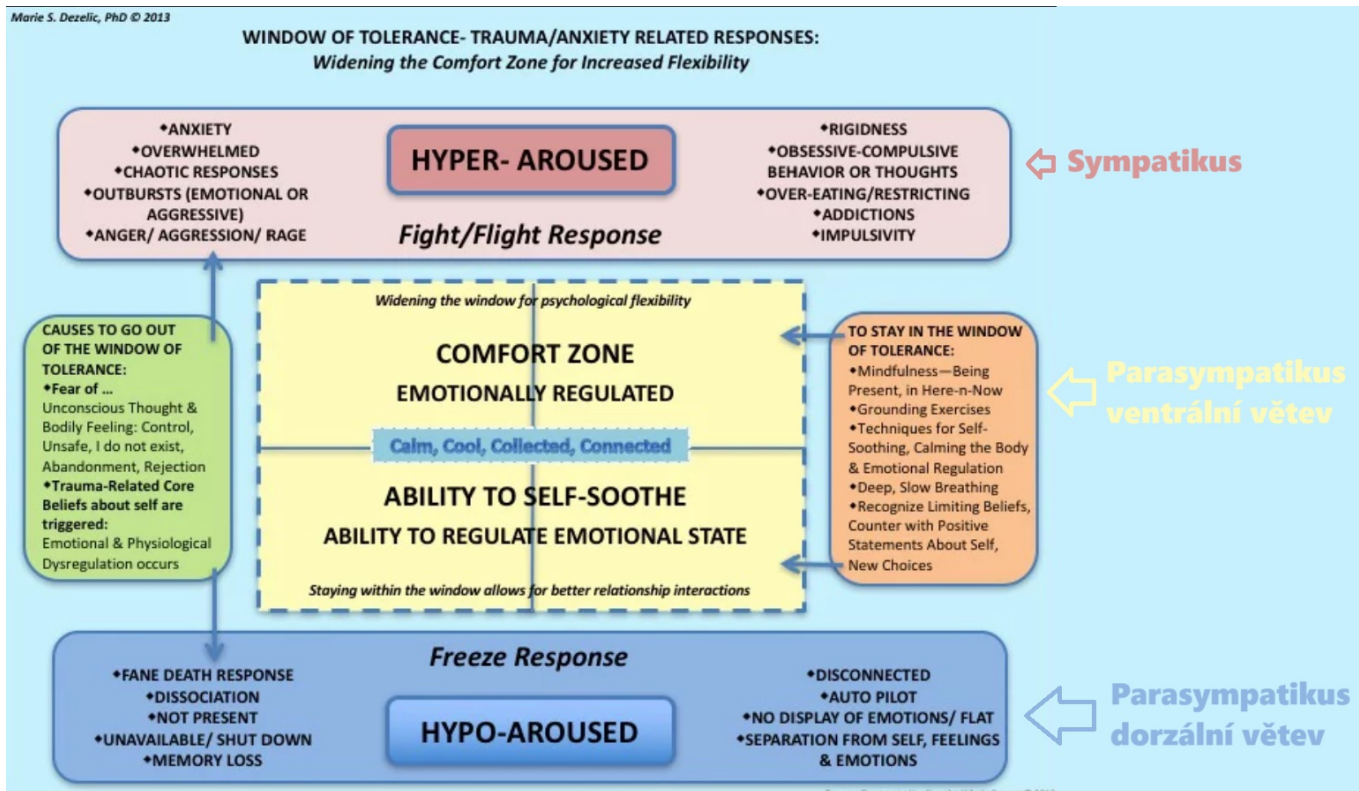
Marie S. Dezelic, PhD © 2013

WINDOW OF TOLERANCE- TRAUMA/ANXIETY RELATED RESPONSES:
*Widening the Comfort Zone for Increased Flexibility*

•ANXIETY
•OVERWHELMED
•CHAOTIC RESPONSES
•OUTBURSTS (EMOTIONAL OR AGGRESSIVE)
•ANGER/ AGGRESSION/ RAGE

HYPER- AROUSED

Fight/Flight Response

•RIGIDNESS
•OBSESSIVE-COMPULSIVE BEHAVIOR OR THOUGHTS
•OVER-EATING/RESTRICTING
•ADDICTIONS
•IMPULSIVITY

Sympatikus

CAUSES TO GO OUT OF THE WINDOW OF TOLERANCE:
•Fear of ...
Unconscious Thought & Bodily Feeling: Control, Unsafe, I do not exist, Abandonment, Rejection
•Trauma-Related Core Beliefs about self are triggered:
Emotional & Physiological Dysregulation occurs

Widening the window for psychological flexibility

COMFORT ZONE
EMOTIONALLY REGULATED

Calm, Cool, Collected, Connected

ABILITY TO SELF-SOOTHE
ABILITY TO REGULATE EMOTIONAL STATE

Staying within the window allows for better relationship interactions

TO STAY IN THE WINDOW OF TOLERANCE:
•Mindfulness—Being Present, in Here-n-Now
•Grounding Exercises
•Techniques for Self-Soothing, Calming the Body & Emotional Regulation
•Deep, Slow Breathing
•Recognize Limiting Beliefs, Counter with Positive Statements About Self, New Choices

Parasympatikus ventrální větev

Freeze Response

•FANE DEATH RESPONSE
•DISSOCIATION
•NOT PRESENT
•UNAVAILABLE/ SHUT DOWN
•MEMORY LOSS

HYPO-AROUSED

•DISCONNECTED
•AUTO PILOT
•NO DISPLAY OF EMOTIONS/ FLAT
•SEPARATION FROM SELF, FEELINGS & EMOTIONS

Parasympatikus dorzální větev

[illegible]